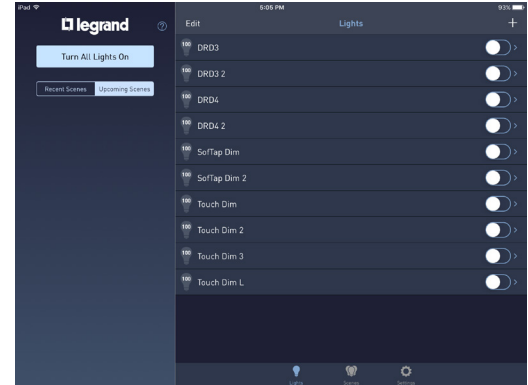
iPad
6:05 PM
93%

legrand
?
Turn All Lights On
Recent Scenes
Upcoming Scenes

Edit
Lights
+
100 DRD3
100 DRD3 2
100 DRD4
100 DRD4 2
100 SofTap Dim
100 SofTap Dim 2
100 Touch Dim
100 Touch Dim 2
100 Touch Dim 3
100 Touch Dim L

Lights
Scenes
Settings